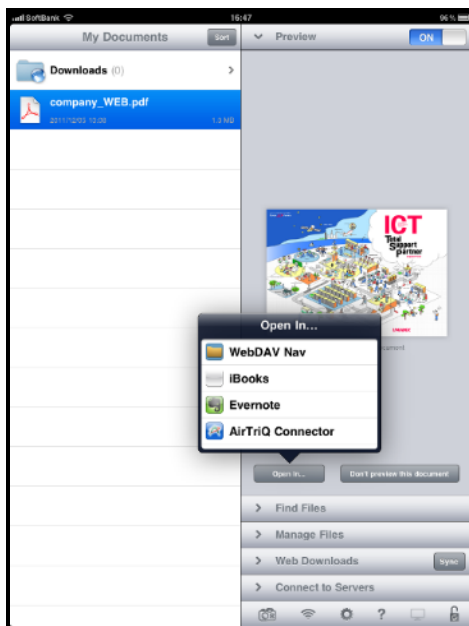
SoftBank 16:47 96 %

My Documents
Sort

Downloads (0)

company_WEB.pdf
2011/12/03 10:08
1.3 MB

Preview
ON

ICT
Total Support Partner

Open In...
WebDAV Nav
iBooks
Evernote
AirTriQ Connector

Open In...
Don't preview this document

Find Files
Manage Files
Web Downloads
Sync
Connect to Servers

?